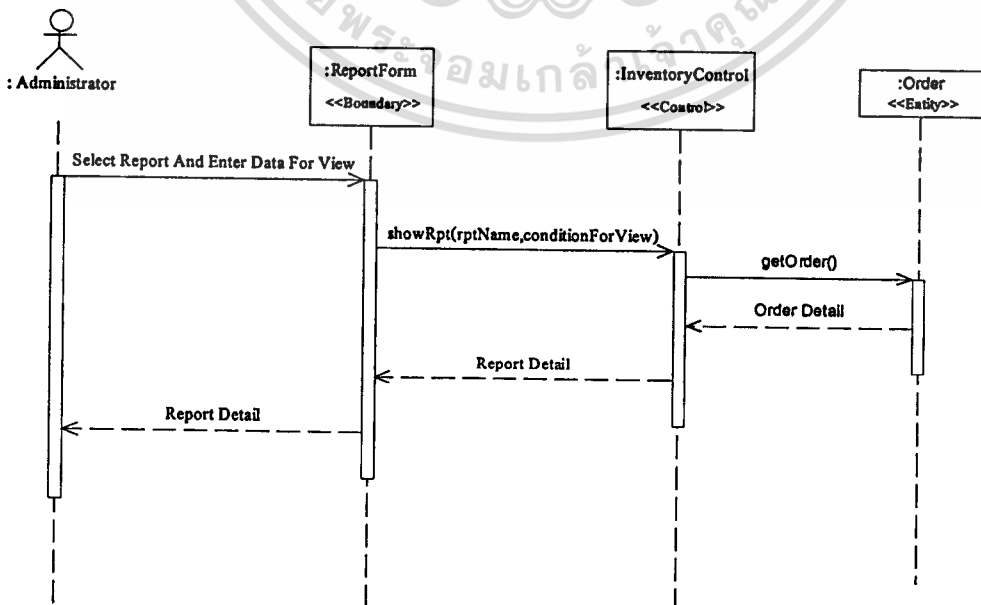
: Administrator

:ReportForm
<<Boundary>>

:InventoryControl
<<Control>>

:Order
<<Entity>>

Select Report And Enter Data For View

showRpt(rptName,conditionForView)

getOrder()

Order Detail

Report Detail

Report Detail